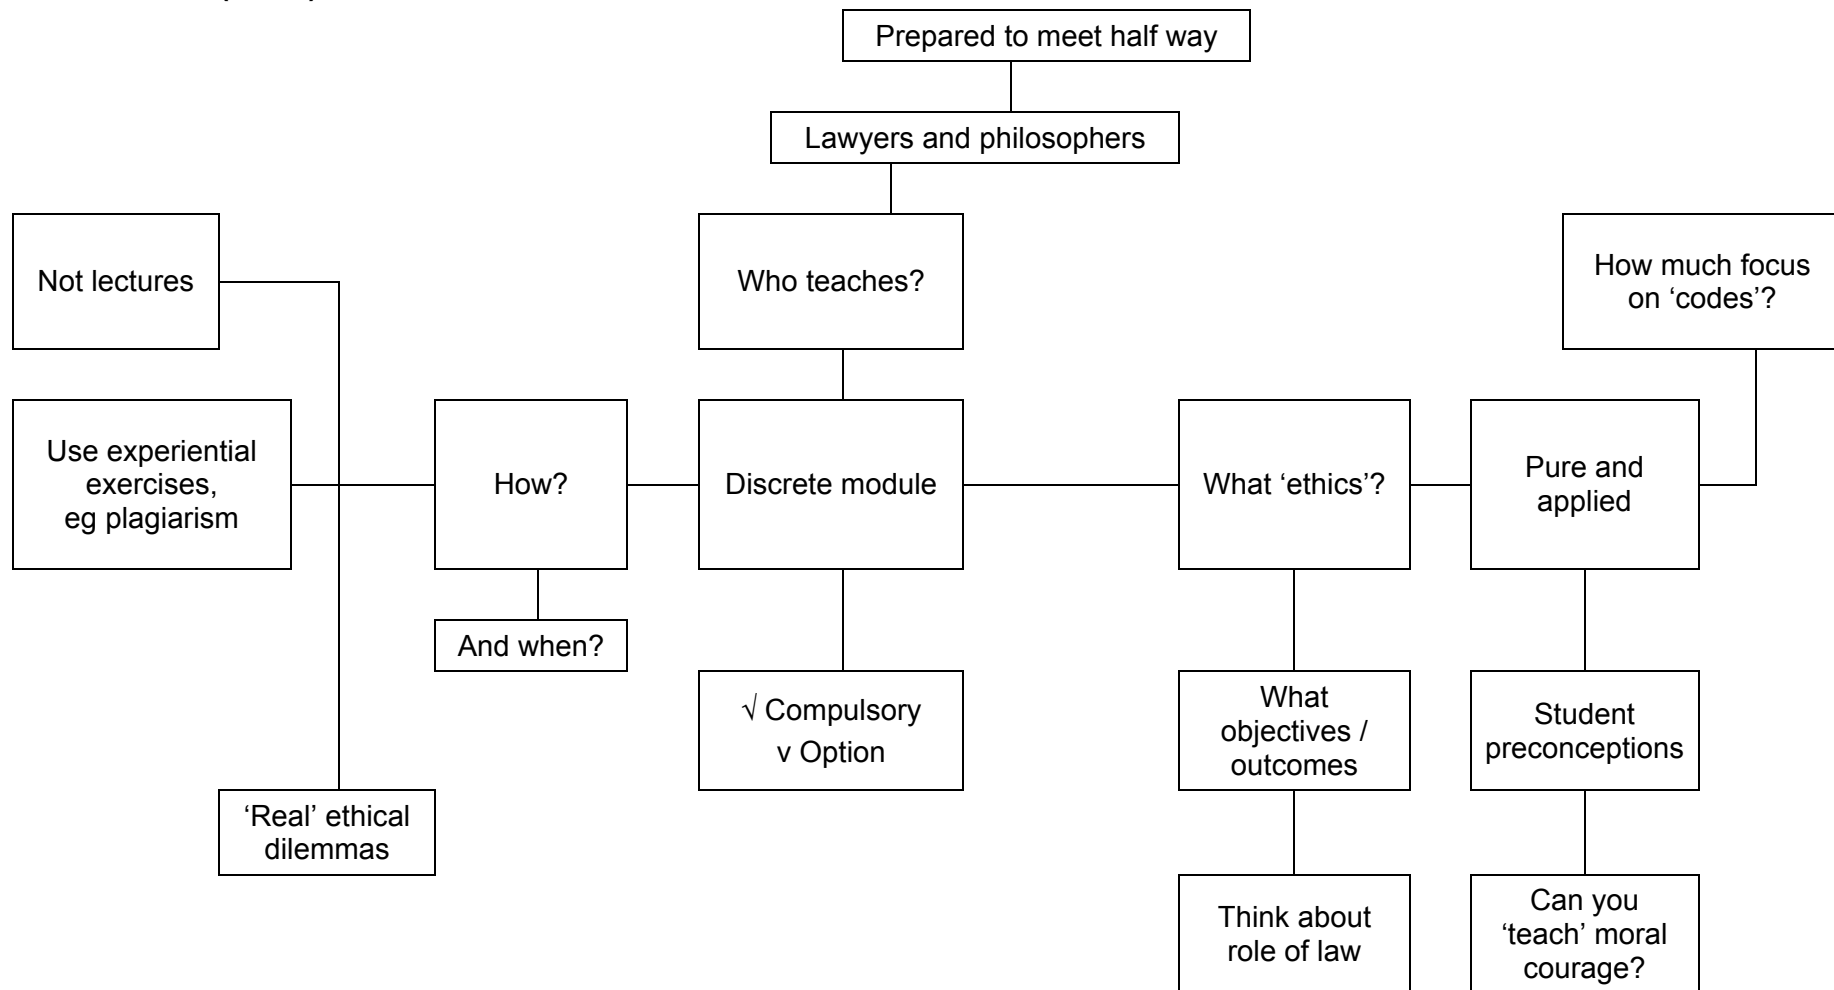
Prepared to meet half way

Lawyers and philosophers

Not lectures

Who teaches?

How much focus on ‘codes’?

Use experiential exercises, eg plagiarism

How?

Discrete module

What ‘ethics’?

Pure and applied

And when?

√ Compulsory v Option

What objectives / outcomes

Student preconceptions

‘Real’ ethical dilemmas

Think about role of law

Can you ‘teach’ moral courage?